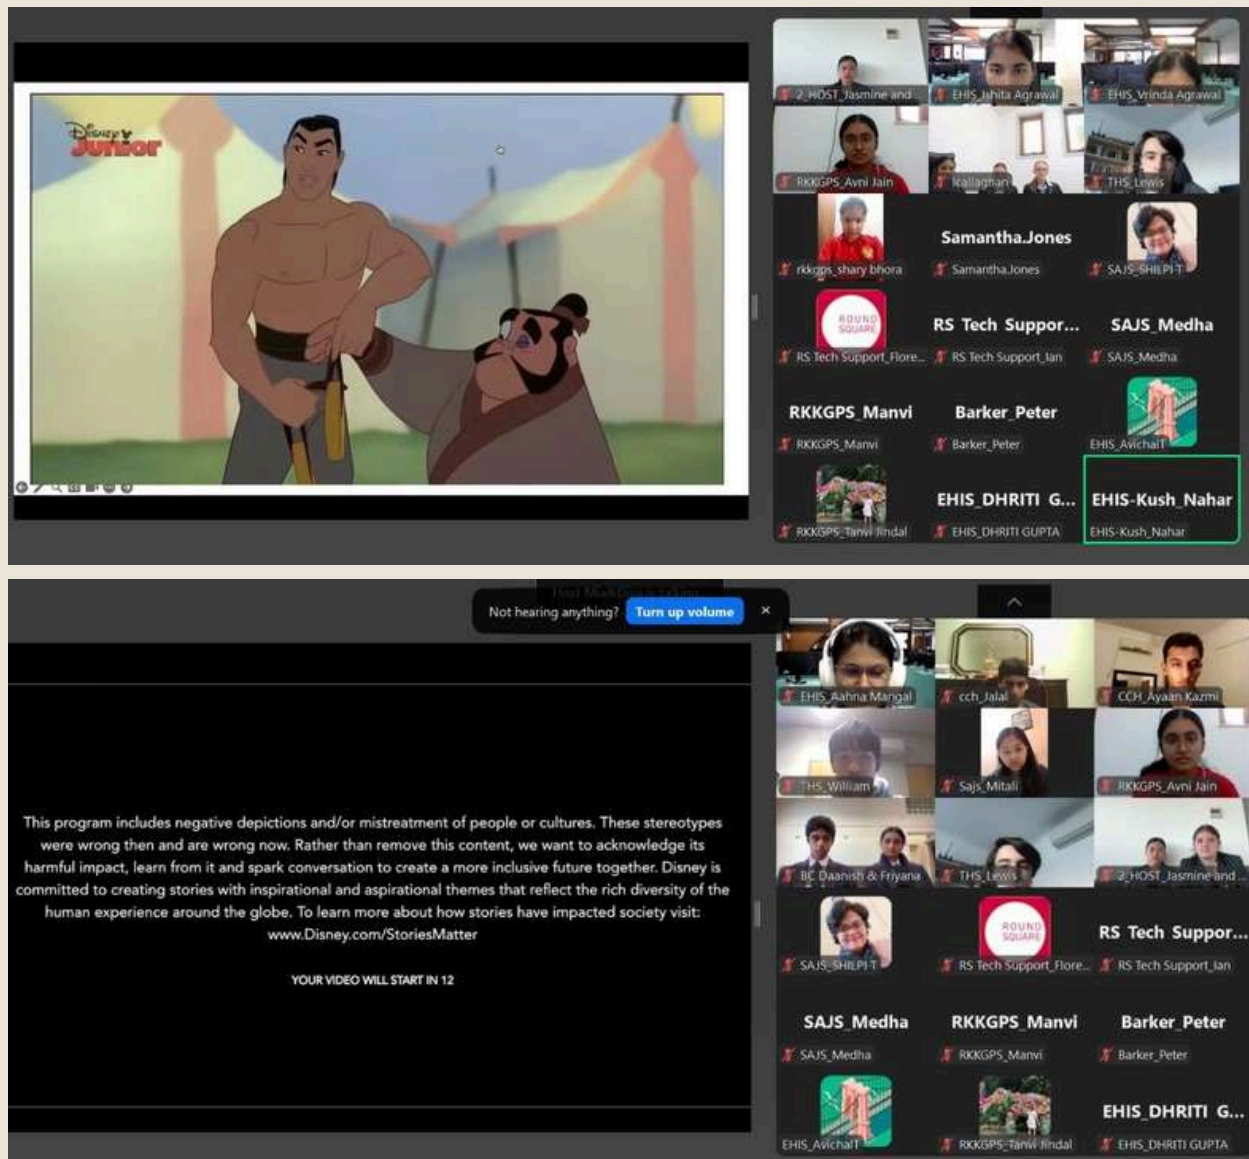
Disney Junior

2_HOST_Jasmine and
EHIS_Ishita Agrawal
EHIS_Vrinda Agrawal
RKKGPS_Avni Jain
kallaghan
THS_Lewis
rkkgps_shary bhora
Samantha.Jones
Samantha.Jones
SAJS_SHILPI T
ROUND SQUARE
RS Tech Support_Flore...
RS Tech Suppor...
RS Tech Support_Ian
SAJS_Medha
SAJS_Medha
RKKGPS_Manvi
RKKGPS_Manvi
Barker_Peter
Barker_Peter
EHIS_AvichalT
RKKGPS_Tanvi Jindal
EHIS_DHRITI G...
EHIS_DHRITI GUPTA
EHIS-Kush_Nahar
EHIS-Kush_Nahar

Not hearing anything? Turn up volume ×

This program includes negative depictions and/or mistreatment of people or cultures. These stereotypes were wrong then and are wrong now. Rather than remove this content, we want to acknowledge its harmful impact, learn from it and spark conversation to create a more inclusive future together. Disney is committed to creating stories with inspirational and aspirational themes that reflect the rich diversity of the human experience around the globe. To learn more about how stories have impacted society visit: www.Disney.com/StoriesMatter

YOUR VIDEO WILL START IN 12

EHIS_Aahna Mangal
cch_Jalal
CCH_Ayaan Kazmi
THS_William
Sajs_Mitali
RKKGPS_Avni Jain
BC Daanish & Friyana
THS_Lewis
2_HOST_Jasmine and ...
SAJS_SHILPI T
ROUND SQUARE
RS Tech Support_Flore...
RS Tech Suppor...
RS Tech Support_Ian
SAJS_Medha
SAJS_Medha
RKKGPS_Manvi
RKKGPS_Manvi
Barker_Peter
Barker_Peter
EHIS_AvichalT
RKKGPS_Tanvi Jindal
EHIS_DHRITI G...
EHIS_DHRITI GUPTA